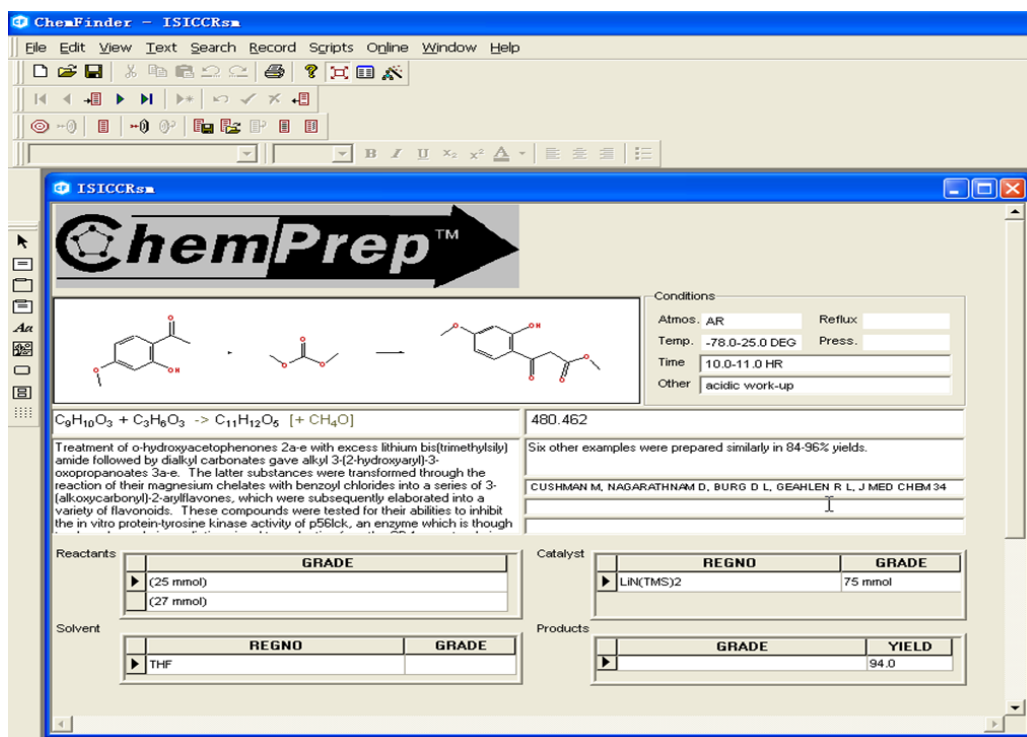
ChemFinder - ISICCRsm

File Edit View Text Search Record Scripts Online Window Help

ISICCRsm

ChemPrep™

OH

OH

Conditions

Atmos. AR
Reflux
Temp. -78.0-25.0 DEG
Press.
Time 10.0-11.0 HR
Other acidic work-up

$C_9H_{10}O_3$ + $C_3H_6O_3$ -> $C_{11}H_{12}O_5$ [+ $CH_4O$]

480.462

Treatment of o-hydroxyacetophenones 2a-e with excess lithium bis(trimethylsily) amide followed by dialkyl carbonates gave alkyl 3-(2-hydroxyaryl)-3-oxopropanoates 3a-e. The latter substances were transformed through the reaction of their magnesium chelates with benzoyl chlorides into a series of 3-(alkoxycarbonyl)-2-arylflavones, which were subsequently elaborated into a variety of flavonoids. These compounds were tested for their abilities to inhibit the in vitro protein-tyrosine kinase activity of p56lck, an enzyme which is though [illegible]

Six other examples were prepared similarly in 84-96% yields.

CUSHMAN M, NAGARATHNAM D, BURG D L, GEAHLEN R L, J MED CHEM 34

Reactants

| GRADE |
|---|
| (25 mmol) |
| (27 mmol) |

Catalyst

| REGNO | GRADE |
|---|---|
| LiN(TMS)2 | 75 mmol |

Solvent

| REGNO | GRADE |
|---|---|
| THF | |

Products

| GRADE | YIELD |
|---|---|
| | 94.0 |